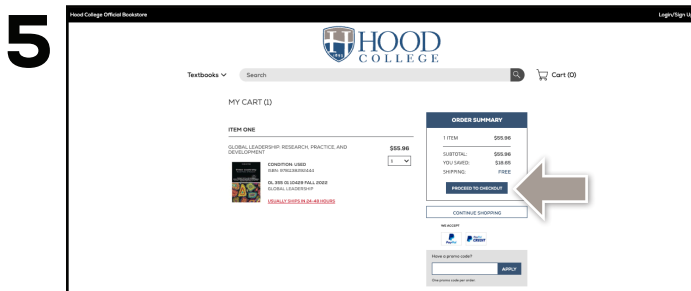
5

Hood College Official Bookstore

Login/Sign Up

HOOD COLLEGE

Textbooks

Search

Cart (0)

MY CART (1)

ITEM ONE

GLOBAL LEADERSHIP: RESEARCH, PRACTICE, AND DEVELOPMENT

$55.96

1

CONDITION: USED
ISBN: 9780415690442

GL 395 01 (OAEP) FALL 2022
GLOBAL LEADERSHIP

USUALLY SHIPS IN 24-48 HOURS

ORDER SUMMARY

| 1 ITEM | $55.96 |
|---|---|
| SUBTOTAL: | $55.96 |
| YOU SAVED: | $18.65 |
| SHIPPING: | FREE |

PROCEED TO CHECKOUT

CONTINUE SHOPPING

WE ACCEPT

PayPal

PayPal CREDIT

Have a promo code?

APPLY

One promo code per order